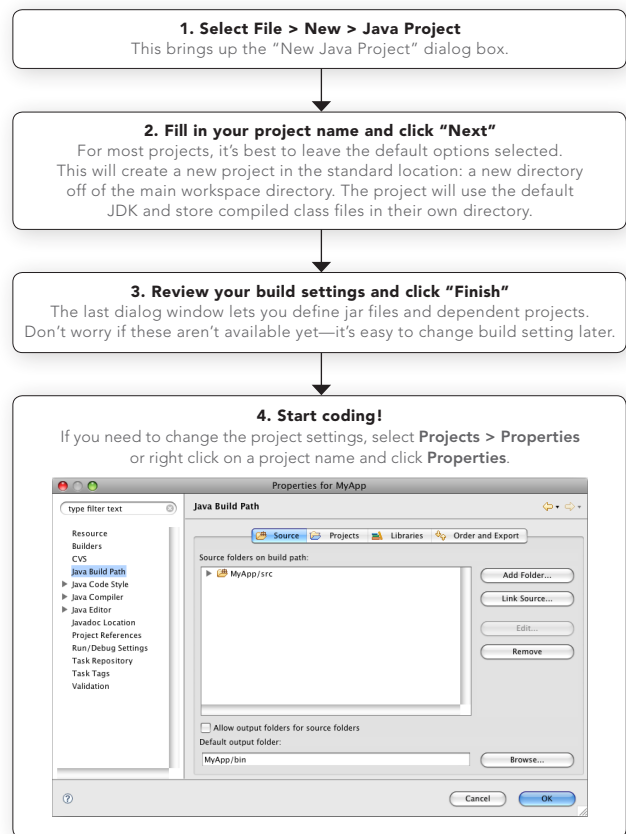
**1. Select File > New > Java Project**
This brings up the "New Java Project" dialog box.

**2. Fill in your project name and click "Next"**
For most projects, it's best to leave the default options selected. This will create a new project in the standard location: a new directory off of the main workspace directory. The project will use the default JDK and store compiled class files in their own directory.

**3. Review your build settings and click "Finish"**
The last dialog window lets you define jar files and dependent projects. Don't worry if these aren't available yet—it's easy to change build setting later.

**4. Start coding!**
If you need to change the project settings, select **Projects > Properties** or right click on a project name and click **Properties**.

Properties for MyApp

type filter text

Resource
Builders
CVS
Java Build Path
Java Code Style
Java Compiler
Java Editor
Javadoc Location
Project References
Run/Debug Settings
Task Repository
Task Tags
Validation

Java Build Path

Source | Projects | Libraries | Order and Export

Source folders on build path:

MyApp/src

Add Folder...
Link Source...
Edit...
Remove

Allow output folders for source folders
Default output folder:
MyApp/bin
Browse...

Cancel
OK